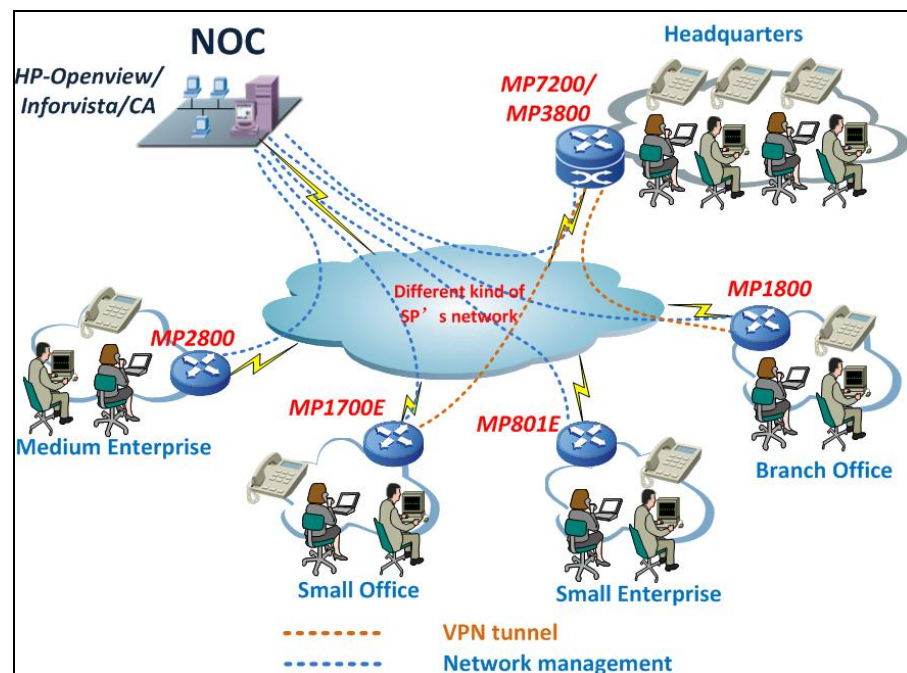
NOC

HP-Openview/
Inforvista/CA

Headquarters

MP7200/
MP3800

Different kind of
SP’s network

MP1800

MP2800

Medium Enterprise

MP1700E

MP801E

Branch Office

Small Office

Small Enterprise

VPN tunnel

Network management